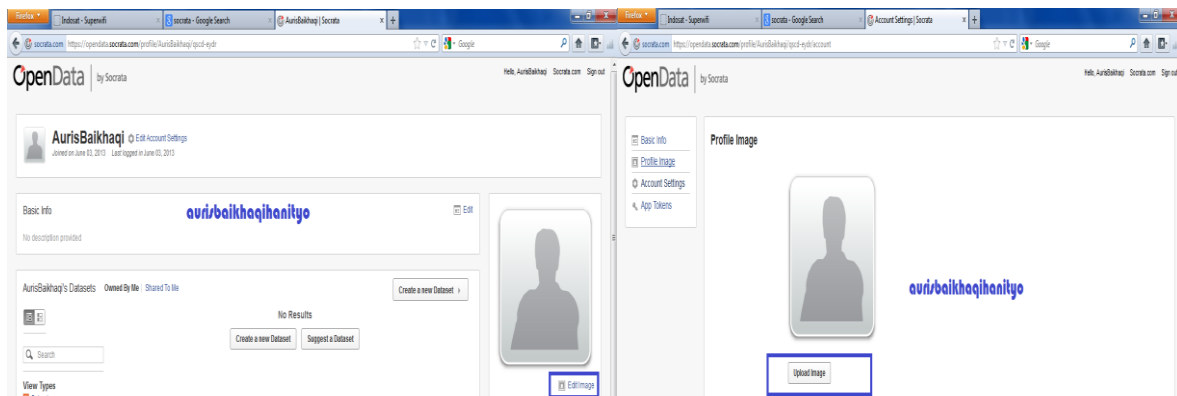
Firefox
Indosat - Superwifi
socrata - Google Search
AurisBaikhaqi | Socrata
socrata.com https://opendata.socrata.com/profile/AurisBaikhaqi/qscd-eydr
Google
OpenData by Socrata
Hello, AurisBaikhaqi Socrata.com Sign out
AurisBaikhaqi Edit Account Settings
Joined on June 03, 2013 Last logged in June 03, 2013
Basic Info
aurisbaikhaqihanityo
Edit
No description provided
AurisBaikhaqi's Datasets Owned By Me Shared To Me
Create a new Dataset ›
No Results
Create a new Dataset Suggest a Dataset
Search
View Types
Edit Image

Firefox
Indosat - Superwifi
socrata - Google Search
Account Settings | Socrata
socrata.com https://opendata.socrata.com/profile/AurisBaikhaqi/qscd-eydr/account
Google
OpenData by Socrata
Hello, AurisBaikhaqi Socrata.com Sign out
Basic Info
Profile Image
Account Settings
App Tokens
Profile Image
aurisbaikhaqihanityo
Upload Image